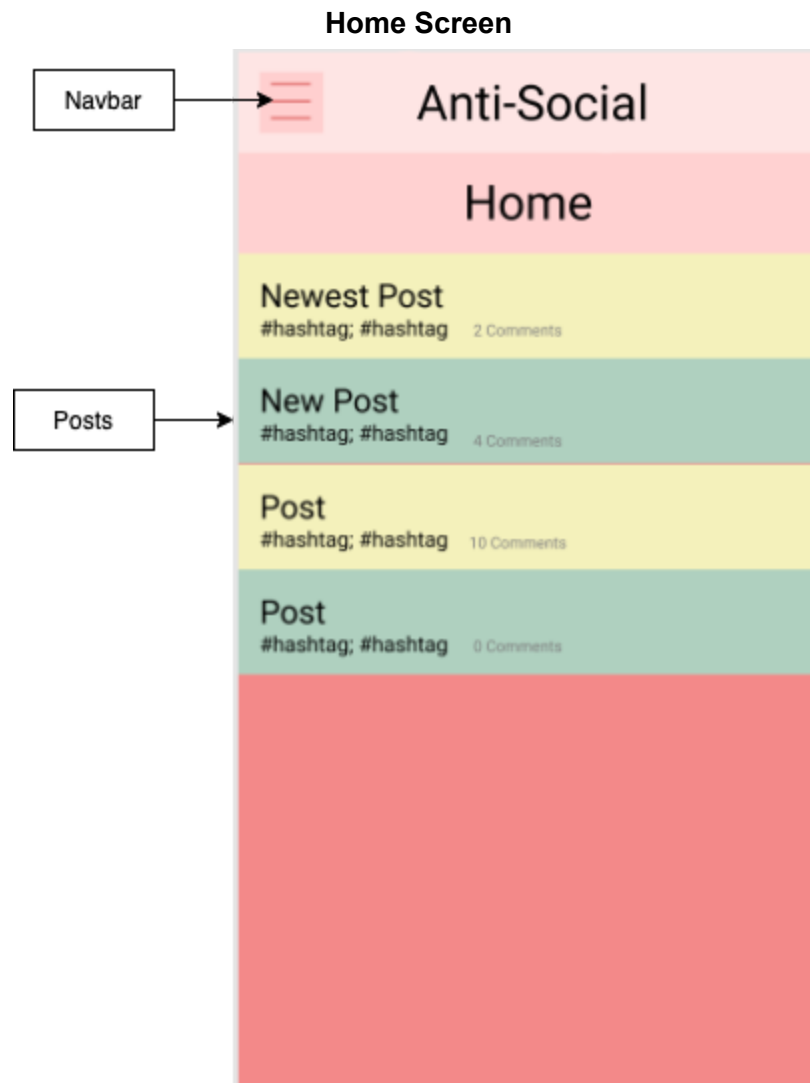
Home Screen

Navbar

Anti-Social

Home

Newest Post
#hashtag; #hashtag 2 Comments

Posts

New Post
#hashtag; #hashtag 4 Comments

Post
#hashtag; #hashtag 10 Comments

Post
#hashtag; #hashtag 0 Comments